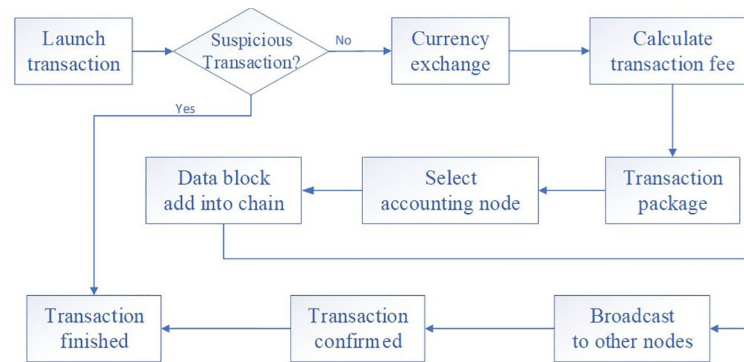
Launch transaction

Suspicious Transaction?

No

Currency exchange

Calculate transaction fee

Yes

Data block add into chain

Select accounting node

Transaction package

Transaction finished

Transaction confirmed

Broadcast to other nodes